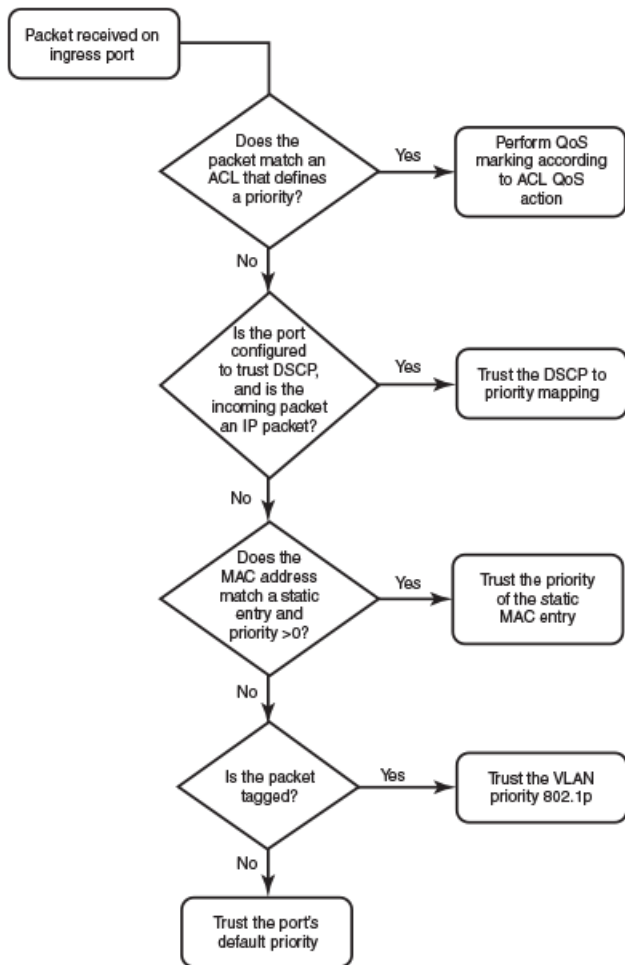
Packet received on ingress port

Does the packet match an ACL that defines a priority?

Yes

Perform QoS marking according to ACL QoS action

No

Is the port configured to trust DSCP, and is the incoming packet an IP packet?

Yes

Trust the DSCP to priority mapping

No

Does the MAC address match a static entry and priority >0?

Yes

Trust the priority of the static MAC entry

No

Is the packet tagged?

Yes

Trust the VLAN priority 802.1p

No

Trust the port's default priority